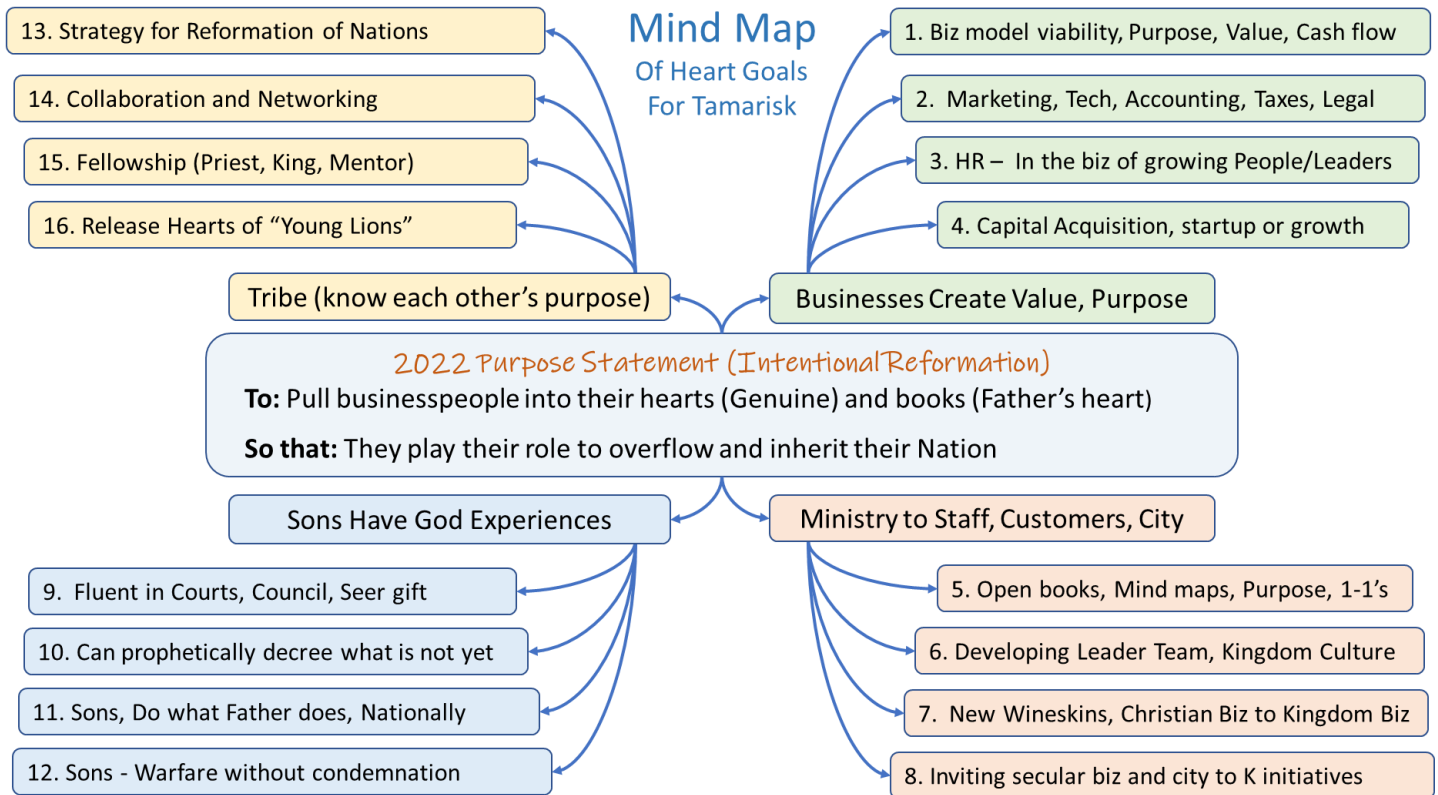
Mind Map
Of Heart Goals
For Tamarisk

13. Strategy for Reformation of Nations

14. Collaboration and Networking

15. Fellowship (Priest, King, Mentor)

16. Release Hearts of “Young Lions”

Tribe (know each other’s purpose)

1. Biz model viability, Purpose, Value, Cash flow

2. Marketing, Tech, Accounting, Taxes, Legal

3. HR – In the biz of growing People/Leaders

4. Capital Acquisition, startup or growth

Businesses Create Value, Purpose

2022 Purpose Statement (Intentional Reformation)

**To:** Pull businesspeople into their hearts (Genuine) and books (Father’s heart)

**So that:** They play their role to overflow and inherit their Nation

Sons Have God Experiences

9. Fluent in Courts, Council, Seer gift

10. Can prophetically decree what is not yet

11. Sons, Do what Father does, Nationally

12. Sons - Warfare without condemnation

Ministry to Staff, Customers, City

5. Open books, Mind maps, Purpose, 1-1’s

6. Developing Leader Team, Kingdom Culture

7. New Wineskins, Christian Biz to Kingdom Biz

8. Inviting secular biz and city to K initiatives